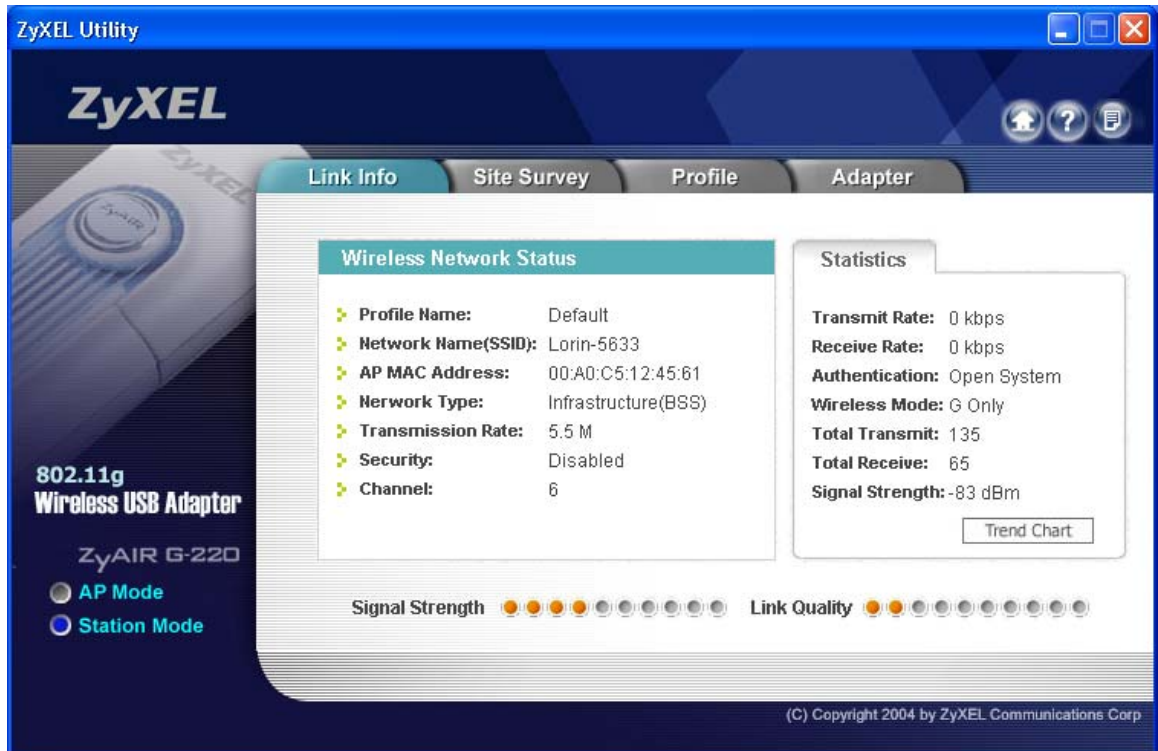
ZyXEL Utility

ZyXEL

Link Info | Site Survey | Profile | Adapter

Wireless Network Status

Profile Name: Default
Network Name(SSID): Lorin-5633
AP MAC Address: 00:A0:C5:12:45:61
Nerwork Type: Infrastructure(BSS)
Transmission Rate: 5.5 M
Security: Disabled
Channel: 6

Statistics

Transmit Rate: 0 kbps
Receive Rate: 0 kbps
Authentication: Open System
Wireless Mode: G Only
Total Transmit: 135
Total Receive: 65
Signal Strength: -83 dBm

Trend Chart

802.11g
Wireless USB Adapter

ZyAIR G-220

AP Mode
Station Mode

Signal Strength

Link Quality

(C) Copyright 2004 by ZyXEL Communications Corp